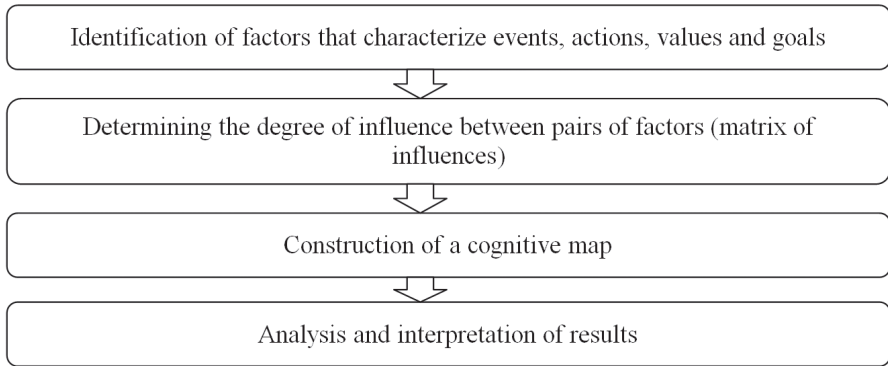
Identification of factors that characterize events, actions, values and goals

Determining the degree of influence between pairs of factors (matrix of influences)

Construction of a cognitive map

Analysis and interpretation of results